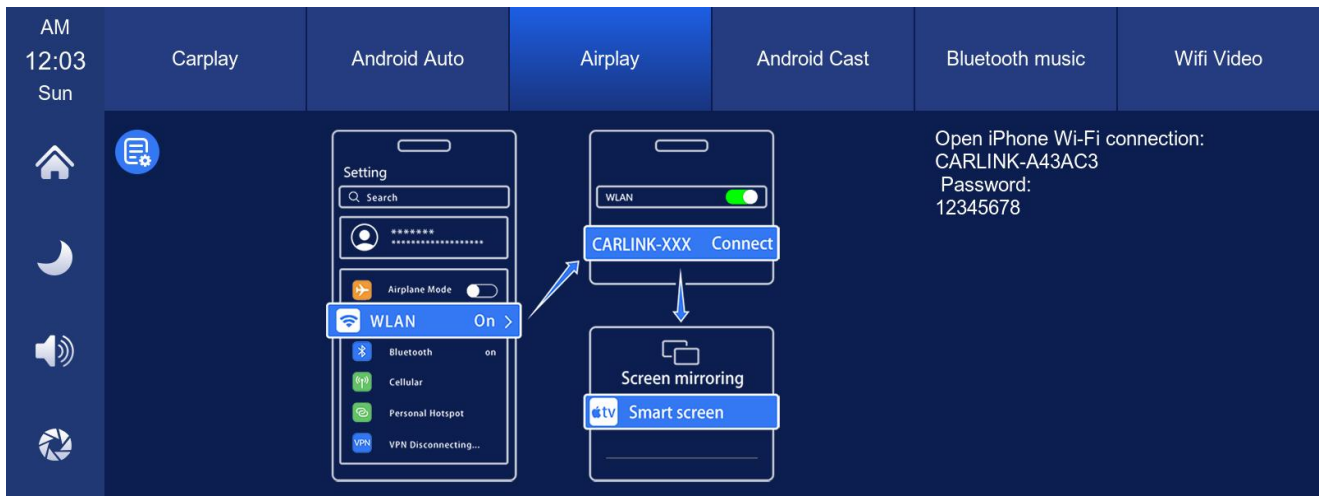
AM
12:03
Sun

Carplay

Android Auto

Airplay

Android Cast

Bluetooth music

Wifi Video

Setting

Search

*******
*******************

Airplane Mode

WLAN On >

Bluetooth on

Cellular

Personal Hotspot

VPN VPN Disconnecting...

WLAN

CARLINK-XXX Connect

Screen mirroring

tv Smart screen

Open iPhone Wi-Fi connection:
CARLINK-A43AC3
Password:
12345678